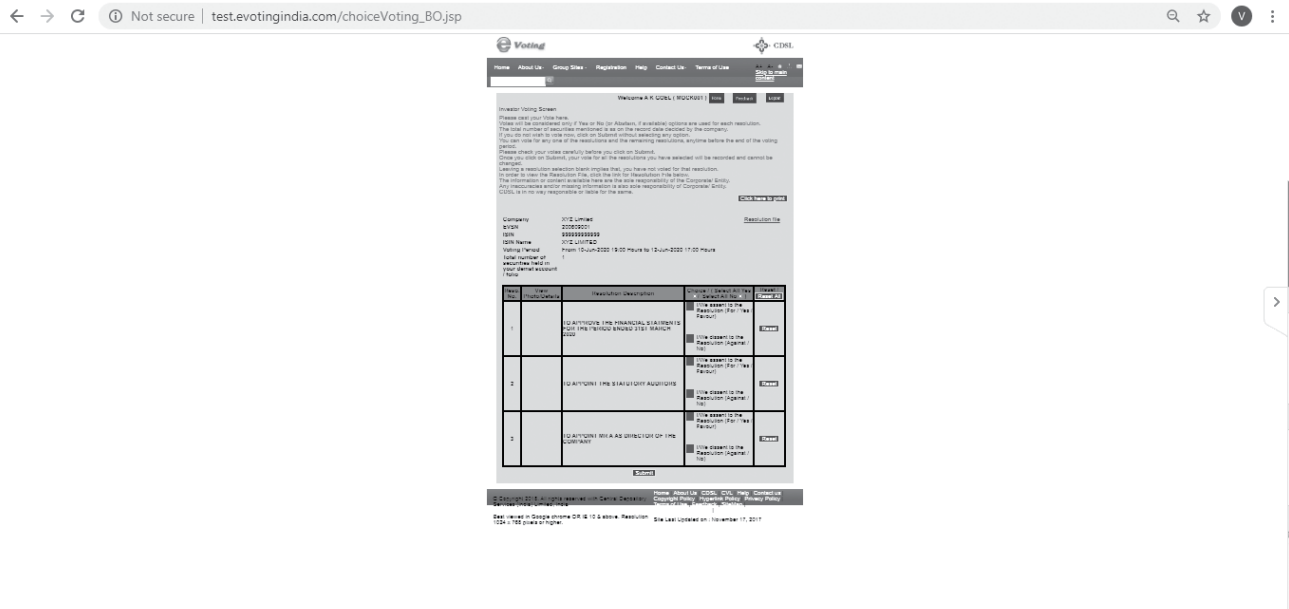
Not secure | test.evotingindia.com/choiceVoting_BO.jsp

Voting

CDSL

Home About Us Group Sites Registration Help Contact Us Terms of Use

Skip to main content

Welcome A K CDSL ( MOCK001 ) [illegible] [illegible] Logout

Investor Voting Screen

Please cast your Vote here.
Votes will be considered only if Yes or No (or Abstain, if available) options are used for each resolution.
The total number of securities mentioned is as on the record date decided by the company.
If you do not wish to vote now, click on Submit without selecting any option.
You can vote for any one of the resolutions and the remaining resolutions, anytime before the end of the voting period.
Please check your votes carefully before you click on Submit.
Once you click on Submit, your vote for all the resolutions you have selected will be recorded and cannot be changed.
Leaving a resolution selection blank implies that, you have not voted for that resolution.
In order to view the Resolution File, click the link for Resolution File below.
The information or content available here are the sole responsibility of the Corporate/ Entity.
Any inaccuracies and/or missing information is also sole responsibility of Corporate/ Entity.
CDSL is in no way responsible or liable for the same.

Click here to vote

Company XYZ Limited
EVSN 200609001
ISIN 999999999999
ISIN Name XYZ LIMITED
Voting Period From 10-Jun-2020 15:00 Hours to 12-Jun-2020 17:00 Hours
Total number of securities held in your demat account / folio 1

Resolution file

| Reso. No. | View Photo/Details | Resolution Description | Choice / ( Select All Yes / Select All No ) | Reset / Reset All |
|---|---|---|---|---|
| 1 | | TO APPROVE THE FINANCIAL STATEMENTS FOR THE PERIOD ENDED 31ST MARCH 2020 | I/We assent to the Resolution (For / Yes / Favour) I/We dissent to the Resolution (Against / No) | Reset |
| 2 | | TO APPOINT THE STATUTORY AUDITORS | I/We assent to the Resolution (For / Yes / Favour) I/We dissent to the Resolution (Against / No) | Reset |
| 3 | | TO APPOINT MR A AS DIRECTOR OF THE COMPANY | I/We assent to the Resolution (For / Yes / Favour) I/We dissent to the Resolution (Against / No) | Reset |

Submit

© Copyright 2015. All rights reserved with Central Depository Services (India) Limited, India

Home About Us CDSL CVL Help Contact us Copyright Policy Hyperlink Policy Privacy Policy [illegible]

Best viewed in Google chrome OR IE 10 & above. Resolution 1024 x 768 pixels or higher.

Site Last Updated on : November 17, 2017